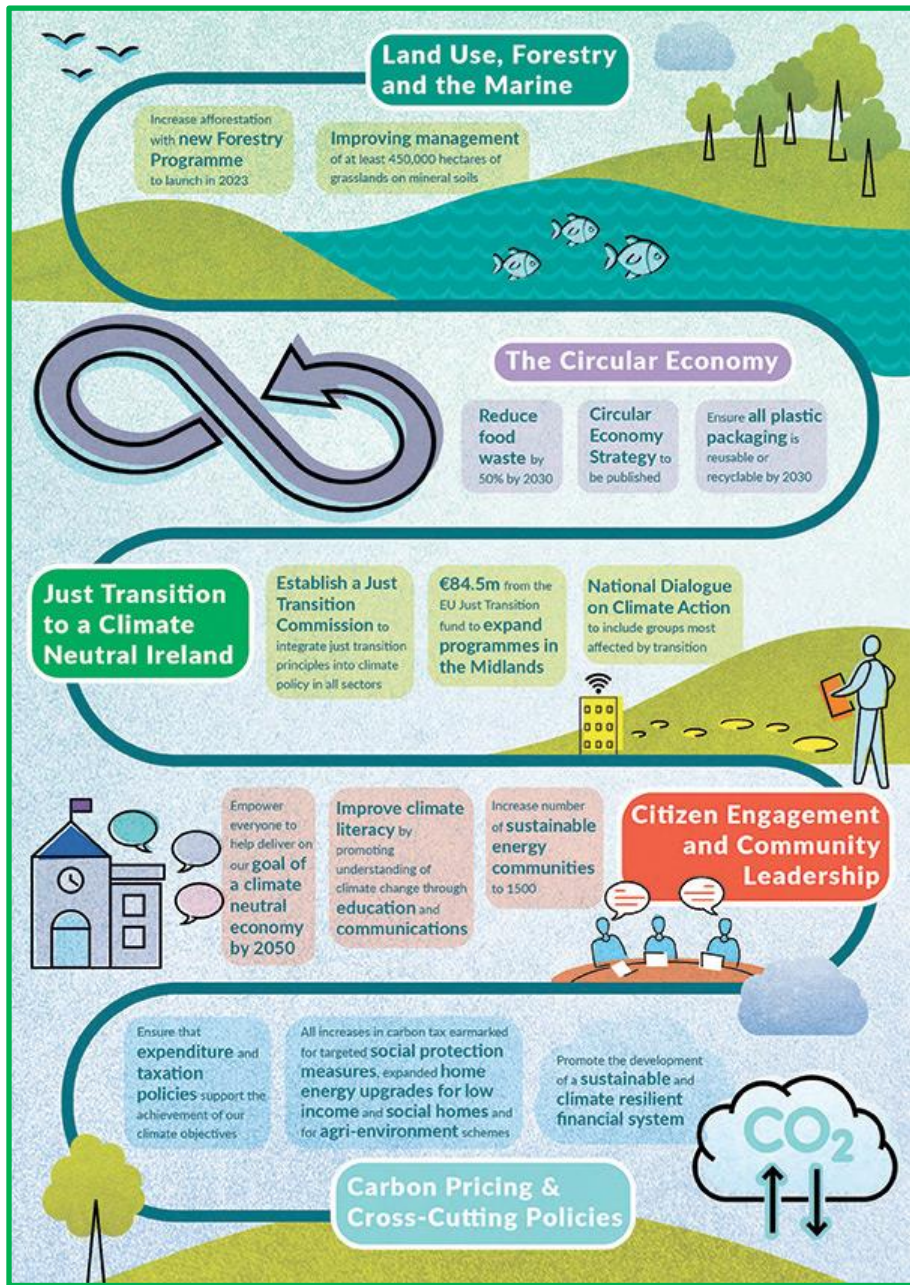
Land Use, Forestry and the Marine

Increase afforestation with new Forestry Programme to launch in 2023

Improving management of at least 450,000 hectares of grasslands on mineral soils

The Circular Economy

Reduce food waste by 50% by 2030

Circular Economy Strategy to be published

Ensure all plastic packaging is reusable or recyclable by 2030

Just Transition to a Climate Neutral Ireland

Establish a Just Transition Commission to integrate just transition principles into climate policy in all sectors

€84.5m from the EU Just Transition fund to expand programmes in the Midlands

National Dialogue on Climate Action to include groups most affected by transition

Empower everyone to help deliver on our goal of a climate neutral economy by 2050

Improve climate literacy by promoting understanding of climate change through education and communications

Increase number of sustainable energy communities to 1500

Citizen Engagement and Community Leadership

Ensure that expenditure and taxation policies support the achievement of our climate objectives

All increases in carbon tax earmarked for targeted social protection measures, expanded home energy upgrades for low income and social homes and for agri-environment schemes

Promote the development of a sustainable and climate resilient financial system

$CO_2$

Carbon Pricing & Cross-Cutting Policies